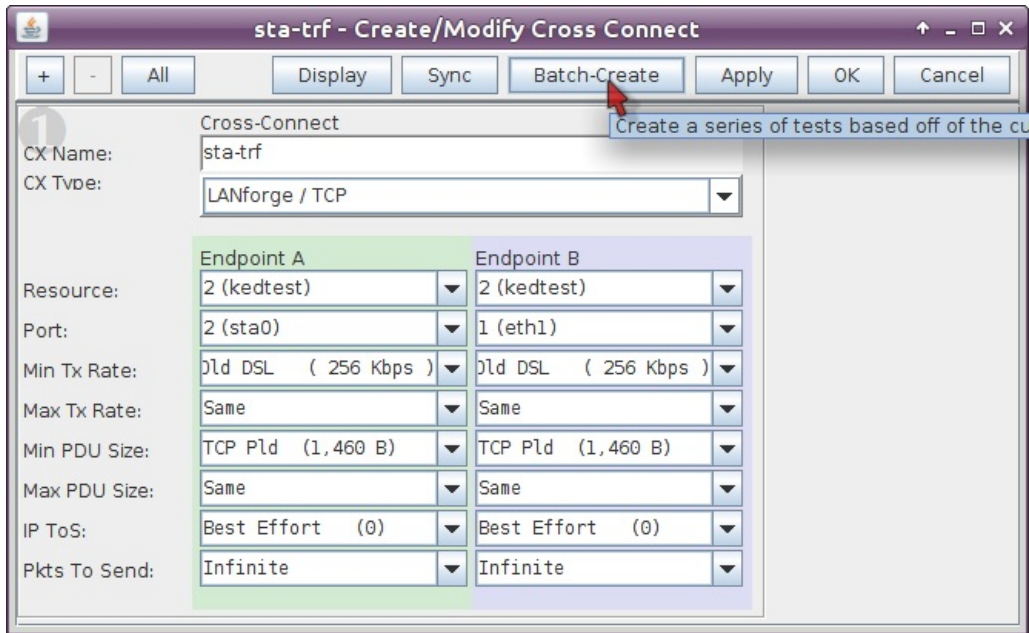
sta-trf - Create/Modify Cross Connect

+ - All Display Sync Batch-Create Apply OK Cancel

Create a series of tests based off of the cu

1

Cross-Connect

CX Name: sta-trf

CX Type: LANforge / TCP

| | Endpoint A | Endpoint B |
|---|---|---|
| Resource: | 2 (kedtest) | 2 (kedtest) |
| Port: | 2 (sta0) | 1 (eth1) |
| Min Tx Rate: | Old DSL ( 256 Kbps ) | Old DSL ( 256 Kbps ) |
| Max Tx Rate: | Same | Same |
| Min PDU Size: | TCP Pld (1,460 B) | TCP Pld (1,460 B) |
| Max PDU Size: | Same | Same |
| IP ToS: | Best Effort (0) | Best Effort (0) |
| Pkts To Send: | Infinite | Infinite |